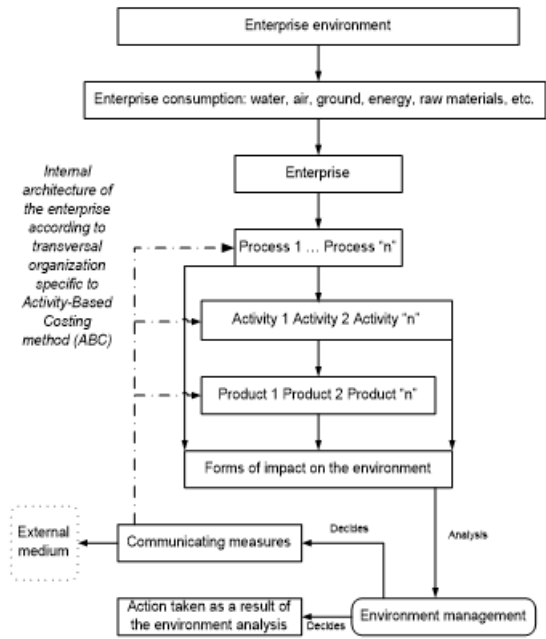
Enterprise environment

Enterprise consumption: water, air, ground, energy, raw materials, etc.

Enterprise

Internal architecture of the enterprise according to transversal organization specific to Activity-Based Costing method (ABC)

Process 1 … Process "n"

Activity 1 Activity 2 Activity "n"

Product 1 Product 2 Product "n"

Forms of impact on the environment

External medium

Communicating measures

Decides

Analysis

Action taken as a result of the environment analysis

Decides

Environment management